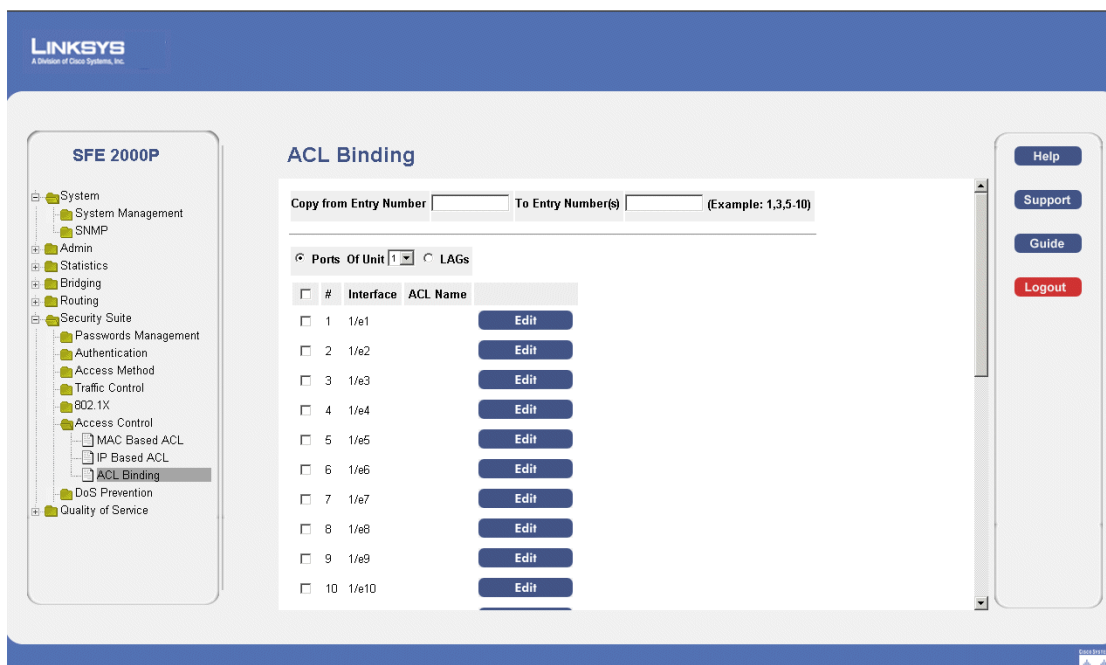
LINKSYS
A Division of Cisco Systems, Inc.

SFE 2000P

System
System Management
SNMP
Admin
Statistics
Bridging
Routing
Security Suite
Passwords Management
Authentication
Access Method
Traffic Control
802.1X
Access Control
MAC Based ACL
IP Based ACL
ACL Binding
DoS Prevention
Quality of Service

ACL Binding

Copy from Entry Number To Entry Number(s) (Example: 1,3,5-10)

Ports Of Unit 1 LAGs

| | # | Interface | ACL Name | |
|---|---|---|---|---|
| | 1 | 1/e1 | | Edit |
| | 2 | 1/e2 | | Edit |
| | 3 | 1/e3 | | Edit |
| | 4 | 1/e4 | | Edit |
| | 5 | 1/e5 | | Edit |
| | 6 | 1/e6 | | Edit |
| | 7 | 1/e7 | | Edit |
| | 8 | 1/e8 | | Edit |
| | 9 | 1/e9 | | Edit |
| | 10 | 1/e10 | | Edit |

Help
Support
Guide
Logout